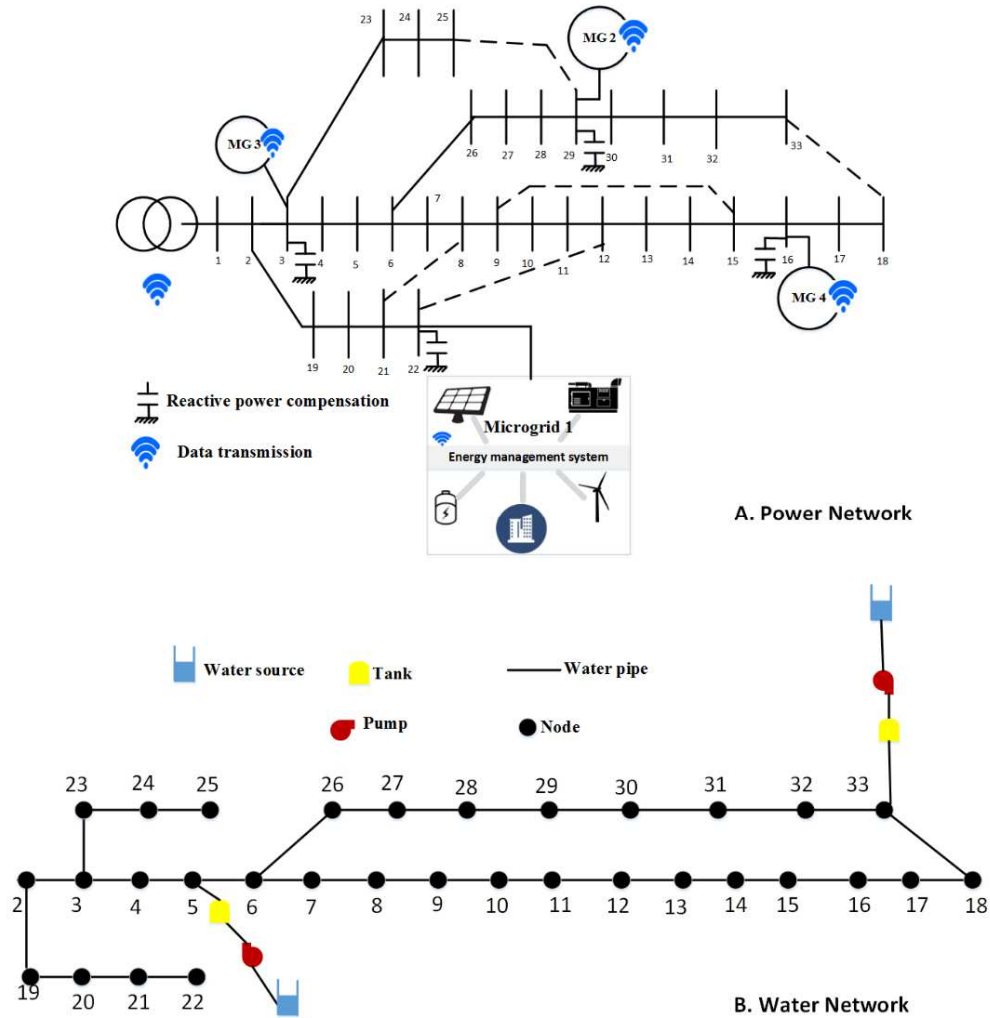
23 24 25

MG 2

MG 3

26 27 28 29 30 31 32 33

7

1 2 3 4 5 6 8 9 10 11 12 13 14 15 16 17 18

MG 4

19 20 21 22

Reactive power compensation

Data transmission

Microgrid 1

Energy management system

A. Power Network

Water source

Tank

Water pipe

Pump

Node

23 24 25 26 27 28 29 30 31 32 33

2 3 4 5 6 7 8 9 10 11 12 13 14 15 16 17 18

19 20 21 22

B. Water Network